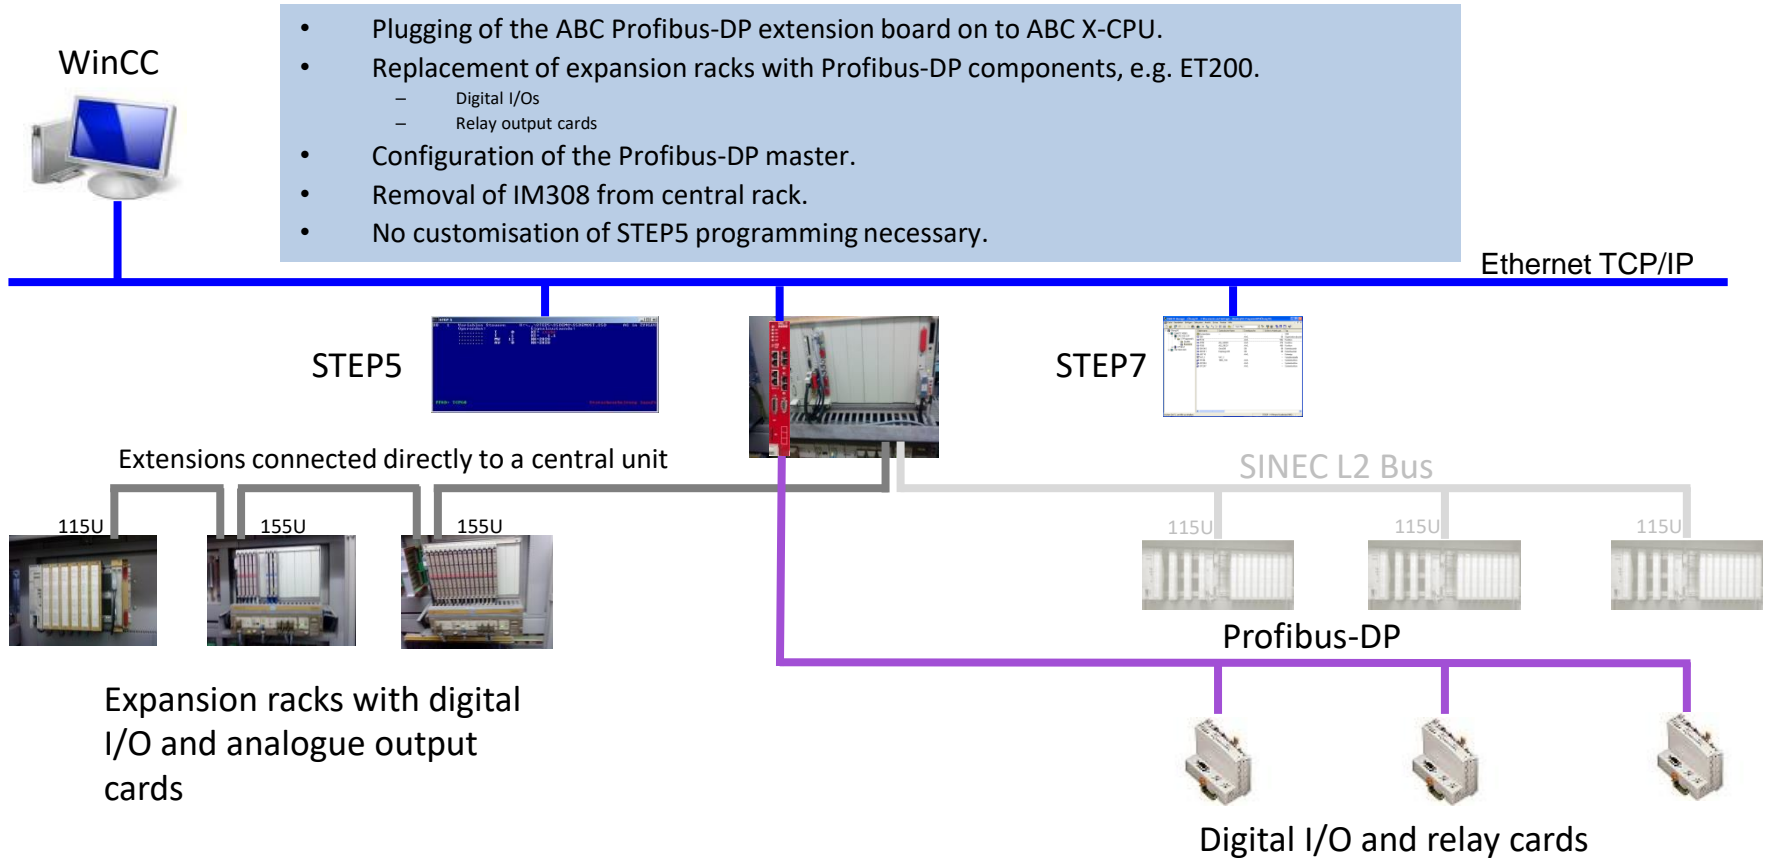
- Plugging of the ABC Profibus-DP extension board on to ABC X-CPU.
- Replacement of expansion racks with Profibus-DP components, e.g. ET200.
  - Digital I/Os
  - Relay output cards
- Configuration of the Profibus-DP master.
- Removal of IM308 from central rack.
- No customisation of STEP5 programming necessary.

WinCC

Ethernet TCP/IP

STEP5

STEP7

Extensions connected directly to a central unit

SINEC L2 Bus

115U

155U

155U

115U

115U

115U

Profibus-DP

Expansion racks with digital I/O and analogue output cards

Digital I/O and relay cards